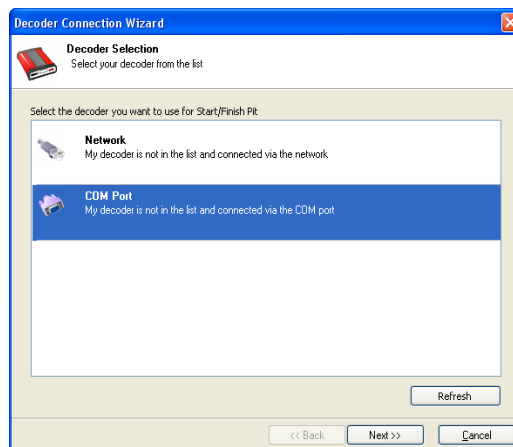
Decoder Connection Wizard

Decoder Selection
Select your decoder from the list

Select the decoder you want to use for Start/Finish Pit

Network
My decoder is not in the list and connected via the network

COM Port
My decoder is not in the list and connected via the COM port

Refresh

<< Back
Next >>
Cancel